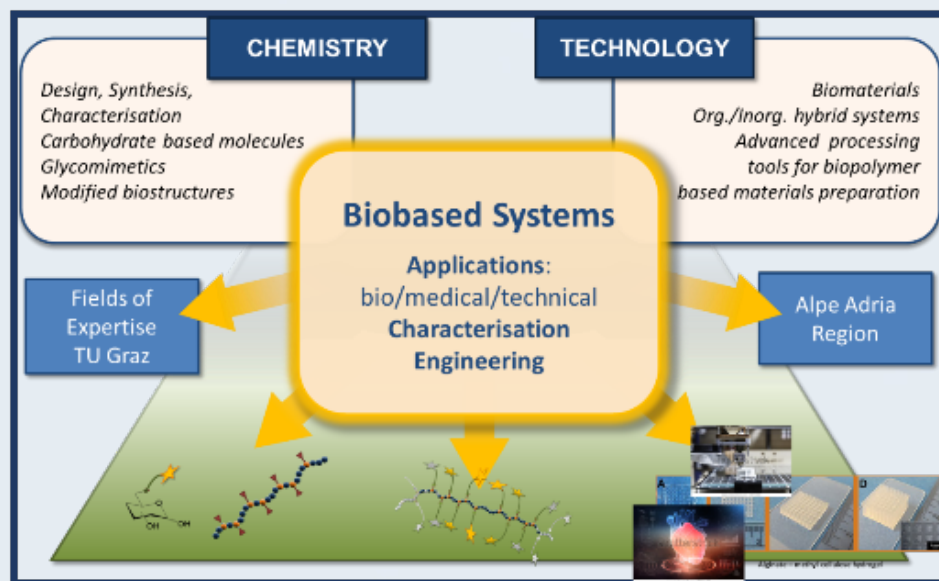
CHEMISTRY

Design, Synthesis, Characterisation
Carbohydrate based molecules
Glycomimetics
Modified biostructures

TECHNOLOGY

Biomaterials
Org./Inorg. hybrid systems
Advanced processing tools for biopolymer based materials preparation

Biobased Systems

Applications: bio/medical/technical
Characterisation
Engineering

Fields of Expertise TU Graz

Alpe Adria Region

OH
OH

A
D

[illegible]